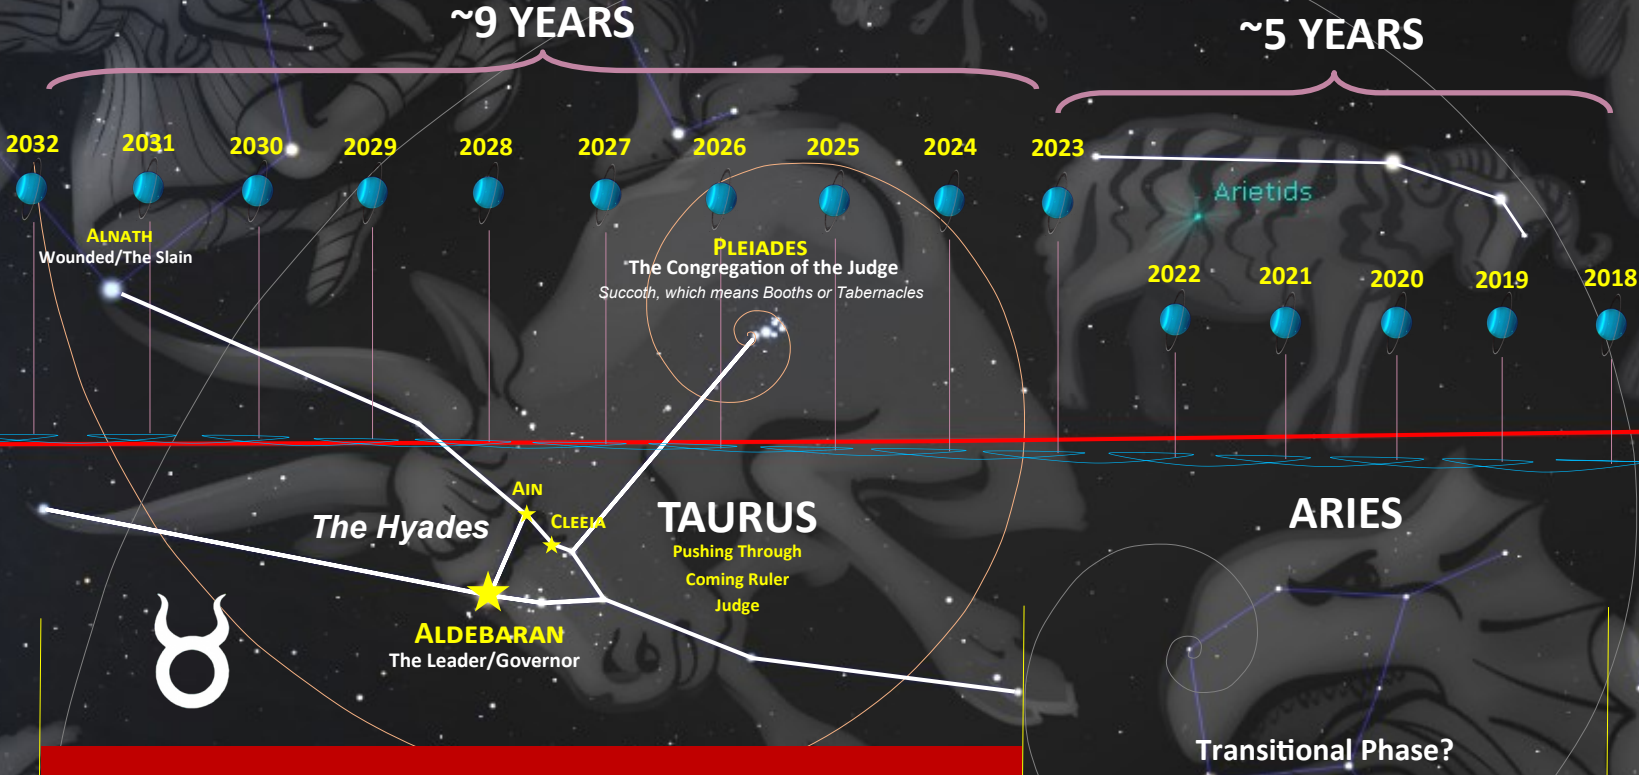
~9 YEARS

~5 YEARS

2032 2031 2030 2029 2028 2027 2026 2025 2024 2023

Arietids

ALNATH
Wounded/The Slain

PLEIADES
The Congregation of the Judge
Succoth, which means Booths or Tabernacles

2022 2021 2020 2019 2018

AIN

CLEEIA

The Hyades

TAURUS
Pushing Through
Coming Ruler
Judge

ARIES

ALDEBARAN
The Leader/Governor

♉

Transitional Phase?